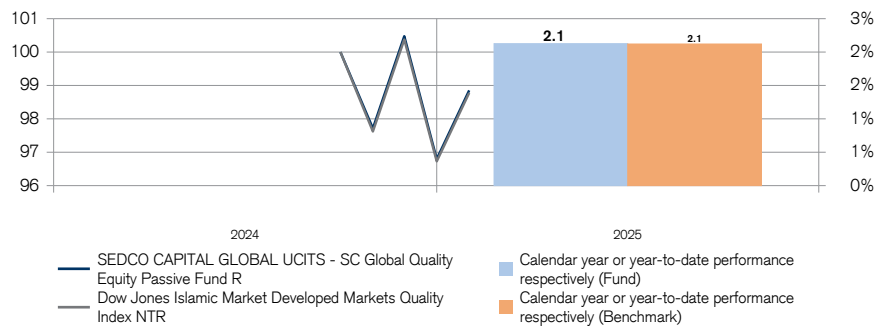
101
100
99
98
97
96

3%
2%
2%
1%
1%
0%

2.1
2.1

2024
2025

SEDCO CAPITAL GLOBAL UCITS - SC Global Quality Equity Passive Fund R
Dow Jones Islamic Market Developed Markets Quality Index NTR
Calendar year or year-to-date performance respectively (Fund)
Calendar year or year-to-date performance respectively (Benchmark)